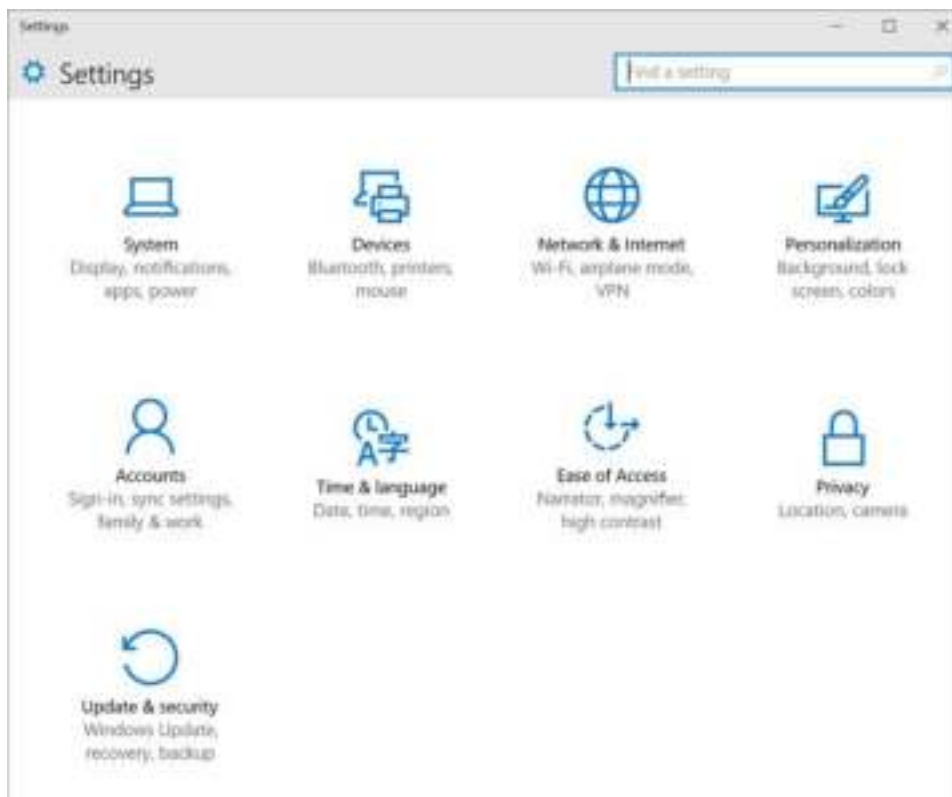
Settings

Settings

Find a setting

System
Display, notifications, apps, power

Devices
Bluetooth, printers, mouse

Network & Internet
Wi-Fi, airplane mode, VPN

Personalization
Background, lock screen, colors

Accounts
Sign-in, sync settings, family & work

Time & language
Date, time, region

Ease of Access
Narrator, magnifier, high contrast

Privacy
Location, camera

Update & security
Windows Update, recovery, backup